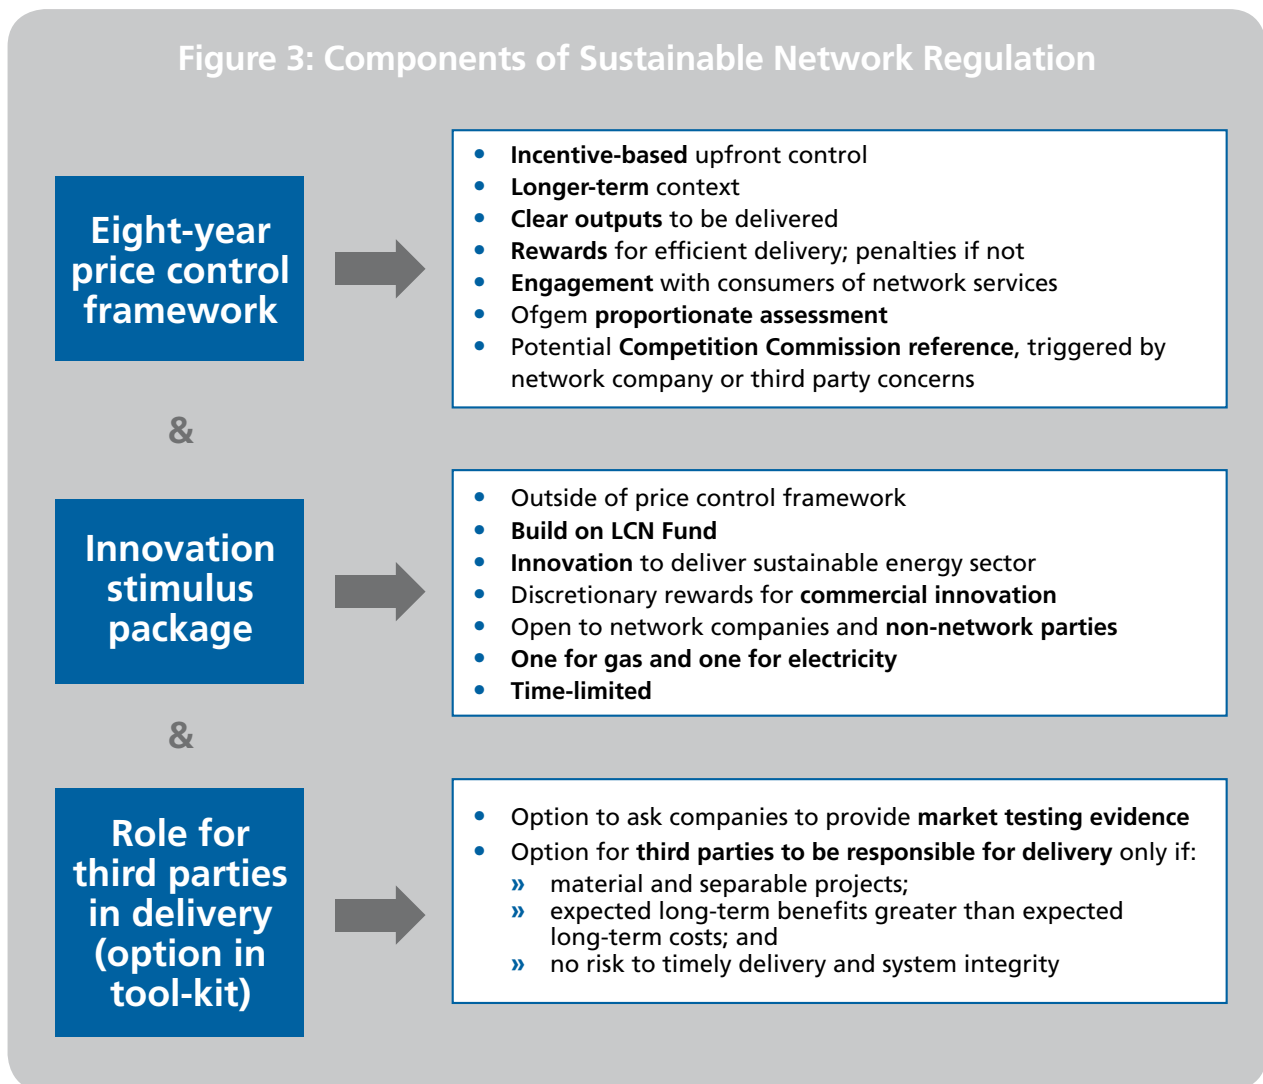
Figure 3: Components of Sustainable Network Regulation

Eight-year price control framework

- Incentive-based upfront control
- Longer-term context
- Clear outputs to be delivered
- Rewards for efficient delivery; penalties if not
- Engagement with consumers of network services
- Ofgem proportionate assessment
- Potential Competition Commission reference, triggered by network company or third party concerns

&

Innovation stimulus package

- Outside of price control framework
- Build on LCN Fund
- Innovation to deliver sustainable energy sector
- Discretionary rewards for commercial innovation
- Open to network companies and non-network parties
- One for gas and one for electricity
- Time-limited

&

Role for third parties in delivery (option in tool-kit)

- Option to ask companies to provide market testing evidence
- Option for third parties to be responsible for delivery only if:
  » material and separable projects;
  » expected long-term benefits greater than expected long-term costs; and
  » no risk to timely delivery and system integrity